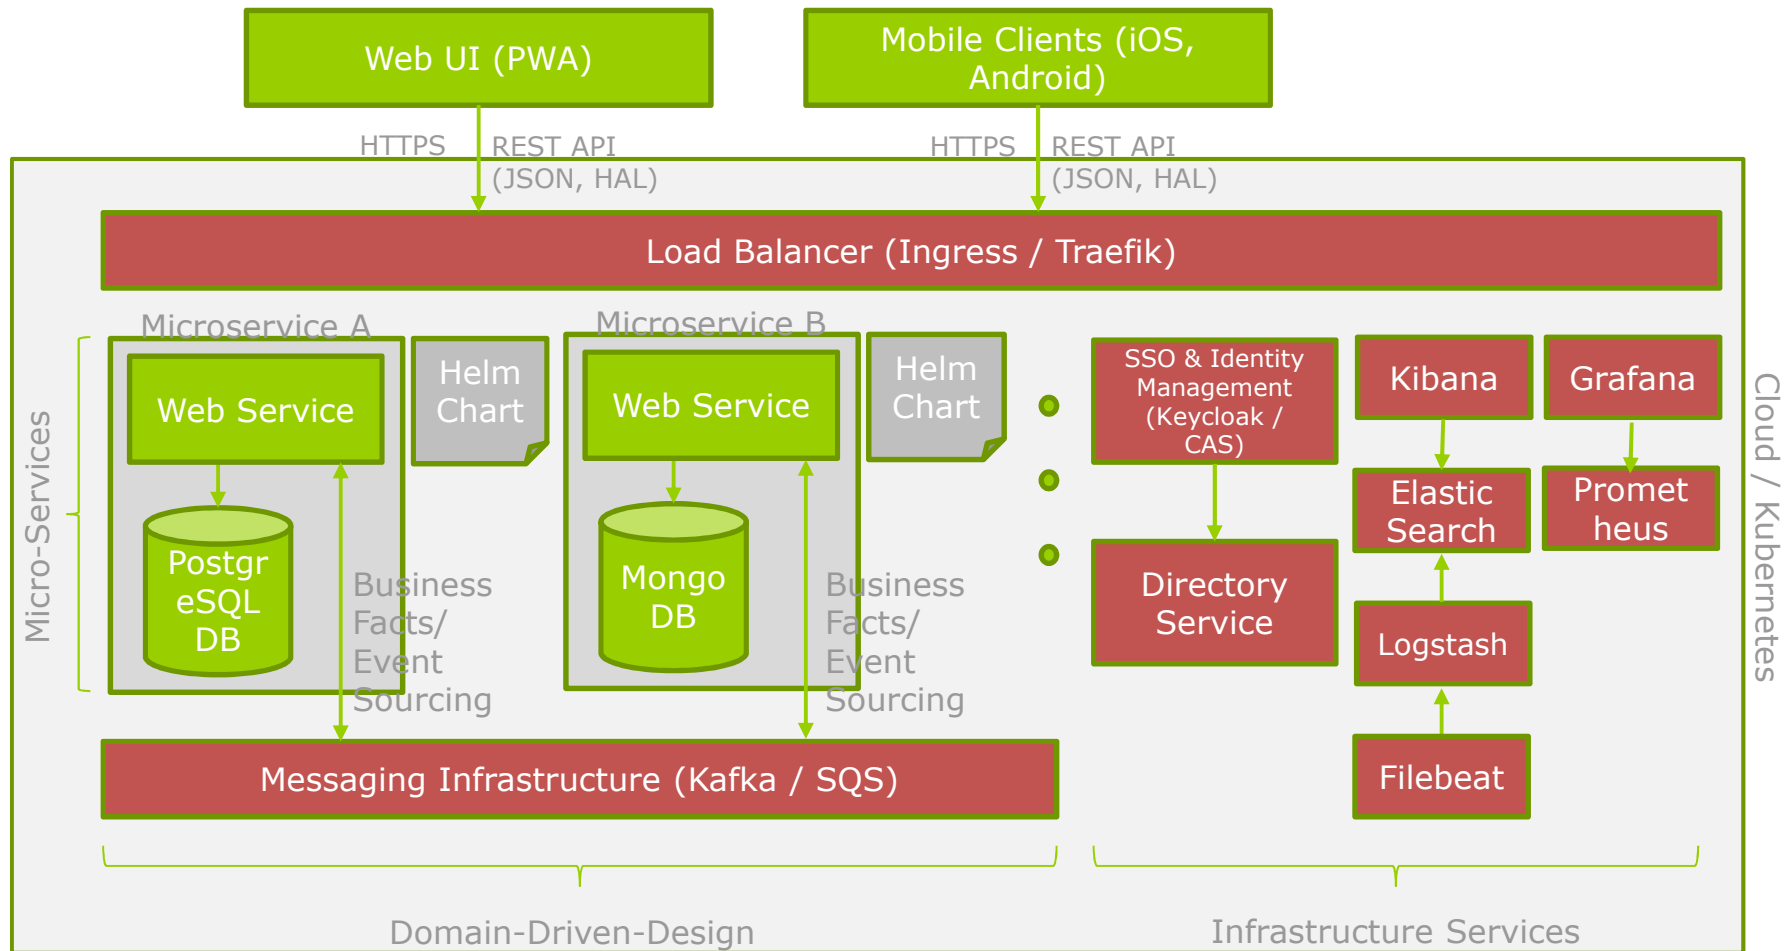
Web UI (PWA)

Mobile Clients (iOS, Android)

HTTPS

REST API (JSON, HAL)

HTTPS

REST API (JSON, HAL)

Load Balancer (Ingress / Traefik)

Micro-Services

Microservice A

Web Service

Postgr eSQL DB

Helm Chart

Business Facts/ Event Sourcing

Microservice B

Web Service

Mongo DB

Helm Chart

Business Facts/ Event Sourcing

SSO & Identity Management (Keycloak / CAS)

Directory Service

Kibana

Elastic Search

Logstash

Filebeat

Grafana

Promet heus

Cloud / Kubernetes

Messaging Infrastructure (Kafka / SQS)

Domain-Driven-Design

Infrastructure Services